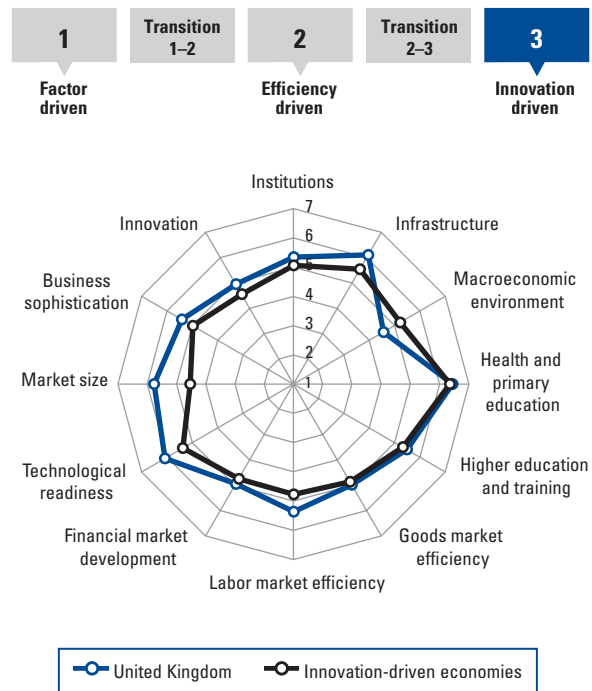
1
Factor driven

Transition 1–2

2
Efficiency driven

Transition 2–3

3
Innovation driven

Institutions
Infrastructure
Macroeconomic environment
Health and primary education
Higher education and training
Goods market efficiency
Labor market efficiency
Financial market development
Technological readiness
Market size
Business sophistication
Innovation

7
6
5
4
3
2
1

United Kingdom
Innovation-driven economies